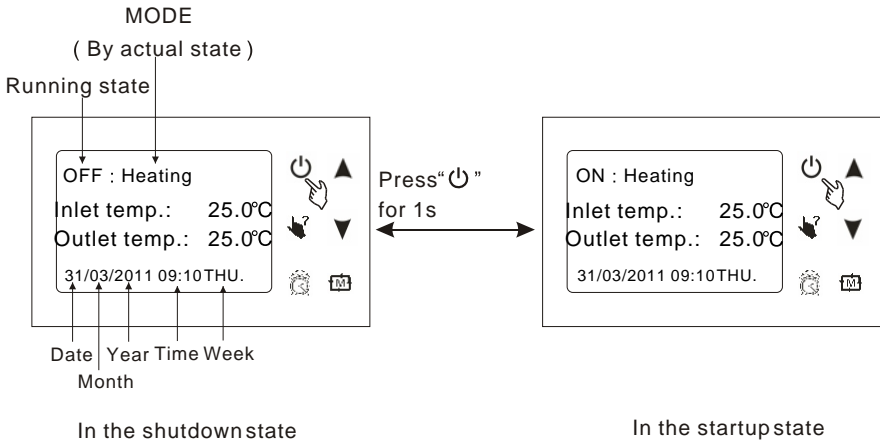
MODE
( By actual state )
Running state

OFF : Heating
Inlet temp.: 25.0℃
Outlet temp.: 25.0℃
31/03/2011 09:10 THU.

M

Date Month Year Time Week

In the shutdown state

Press"⏻" for 1s

ON : Heating
Inlet temp.: 25.0℃
Outlet temp.: 25.0℃
31/03/2011 09:10 THU.

M

In the startup state